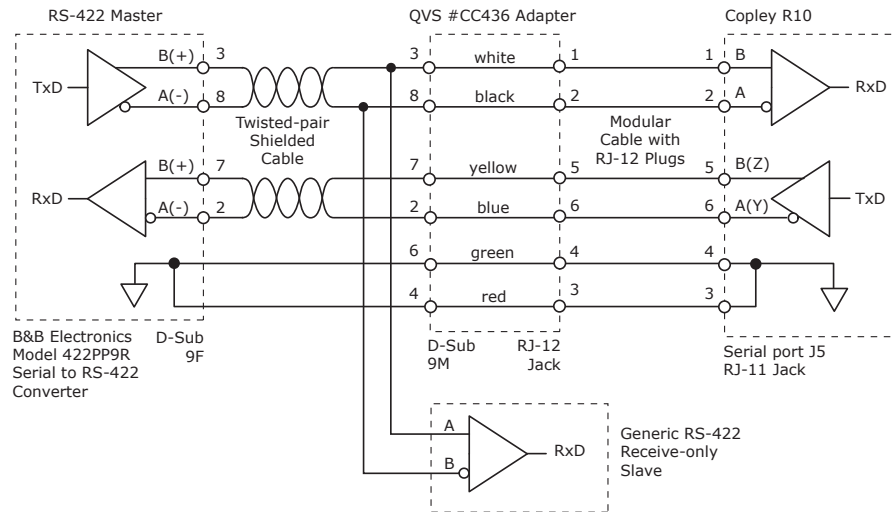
RS-422 Master

QVS #CC436 Adapter

Copley R10

TxD

B(+) 3

A(-) 8

Twisted-pair Shielded Cable

3 white 1

8 black 2

Modular Cable with RJ-12 Plugs

1 B

2 A

RxD

RxD

B(+) 7

A(-) 2

7 yellow 5

2 blue 6

5 B(Z)

6 A(Y)

TxD

6 green 4

4

4 red 3

3

B&B Electronics Model 422PP9R Serial to RS-422 Converter

D-Sub 9F

D-Sub 9M

RJ-12 Jack

Serial port J5 RJ-11 Jack

A

B

RxD

Generic RS-422 Receive-only Slave